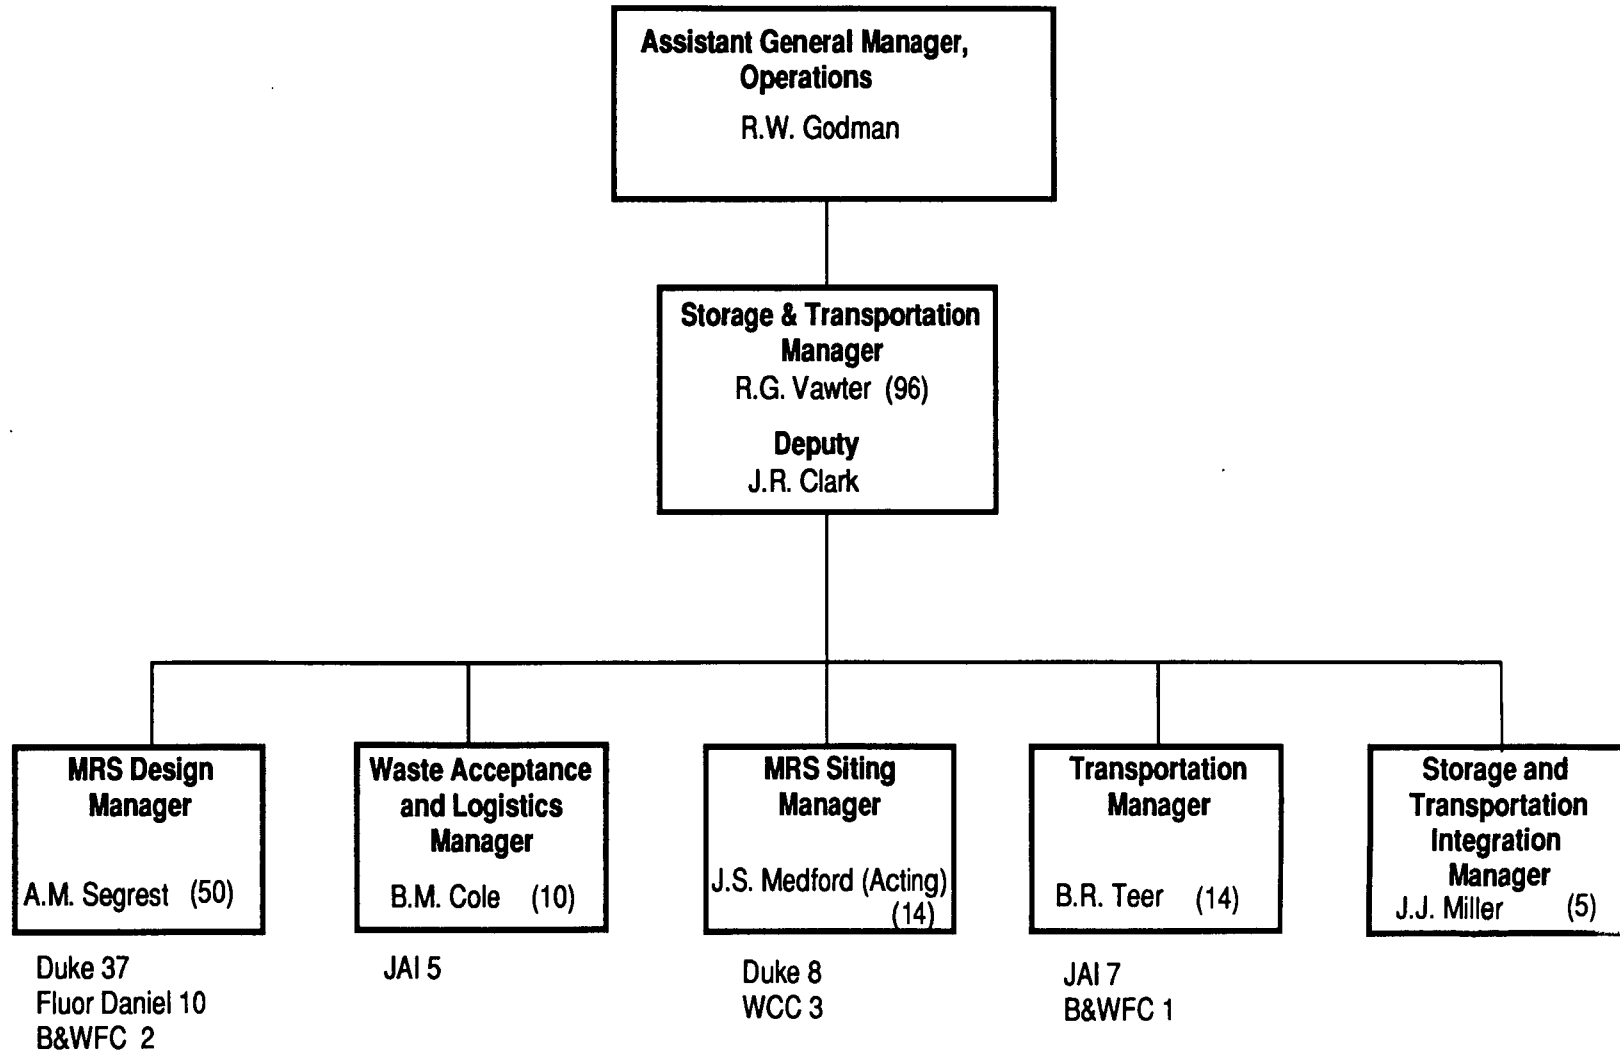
Assistant General Manager, Operations
R.W. Godman

Storage & Transportation Manager
R.G. Vawter (96)
Deputy
J.R. Clark

MRS Design Manager
A.M. Segrest (50)

Duke 37
Fluor Daniel 10
B&WFC 2

Waste Acceptance and Logistics Manager
B.M. Cole (10)

JAI 5

MRS Siting Manager
J.S. Medford (Acting) (14)

Duke 8
WCC 3

Transportation Manager
B.R. Teer (14)

JAI 7
B&WFC 1

Storage and Transportation Integration Manager
J.J. Miller (5)